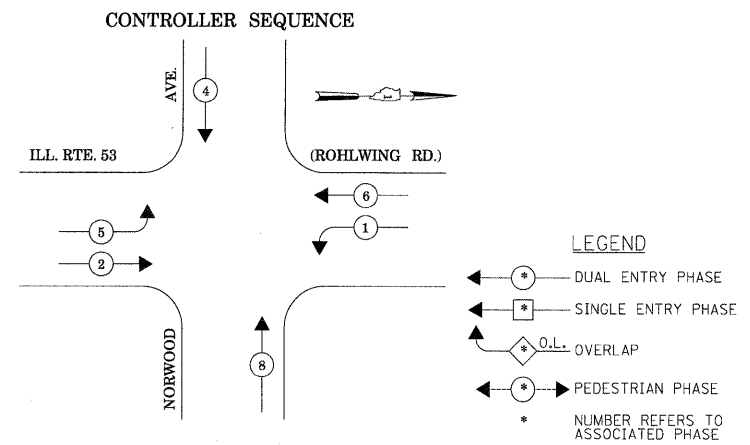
CONTROLLER SEQUENCE

AVE.

4

ILL. RTE. 53

(ROHLWING RD.)

6

1

5

2

NORWOOD

8

LEGEND

* DUAL ENTRY PHASE

* SINGLE ENTRY PHASE

* O.L. OVERLAP

* PEDESTRIAN PHASE

* NUMBER REFERS TO ASSOCIATED PHASE